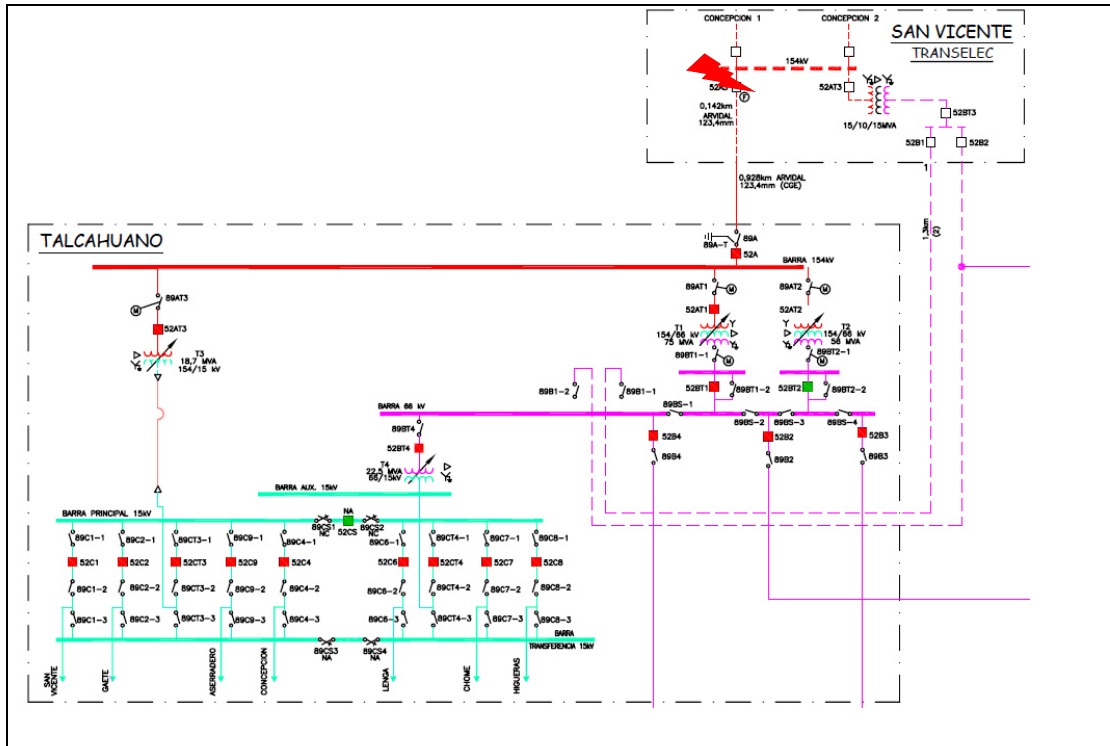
SAN VICENTE
TRANSELEC

CONCEPCION 1
CONCEPCION 2
154kV
52A
0,142km ARVIDAL 123,4mm
52AT3
15/10/15MVA
52BT3
52B1
52B2

0,928km ARVIDAL 123,4mm (CGE)

1,3km (2)

TALCAHUANO

89A-T
89A
52A
BARRA 154kV

89AT3
52AT3
T3 18,7 MVA 154/15 kV

89AT1
52AT1
T1 154/66 kV 75 MVA
89BT1-1
52BT1
89BT1-2

89AT2
52AT2
T2 154/66 kV 56 MVA
89BT2-1
52BT2
89BT2-2

89B1-2
89B1-1
BARRA 66 kV
89BS-1
89BS-2
89BS-3
89BS-4
52B4
89B4
52B2
89B2
52B3
89B3

89BT4
52BT4
T4 22,5 MVA 66/15kV
BARRA AUX. 15kV

BARRA PRINCIPAL 15kV
89CS1 NC
NA 52CS
89CS2 NC

89C1-1
52C1
89C1-2
89C1-3
89C2-1
52C2
89C2-2
89C2-3
89CT3-1
52CT3
89CT3-2
89CT3-3
89C9-1
52C9
89C9-2
89C9-3
89C4-1
52C4
89C4-2
89C4-3
89C6-1
52C6
89C6-2
89C6-3
89CT4-1
52CT4
89CT4-2
89CT4-3
89C7-1
52C7
89C7-2
89C7-3
89C8-1
52C8
89C8-2
89C8-3

89CS3 NA
89CS4 NA
BARRA TRANSFERENCIA 15kV

SAN VICENTE
GAETE
ASERRADERO
CONCEPCION
LENGA
CHOME
HIGUERAS